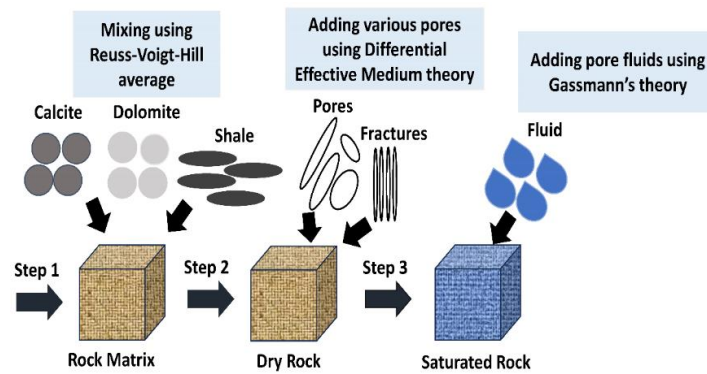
Mixing using Reuss-Voigt-Hill average

Adding various pores using Differential Effective Medium theory

Adding pore fluids using Gassmann's theory

Calcite
Dolomite
Shale
Pores
Fractures
Fluid

Step 1
Step 2
Step 3

Rock Matrix
Dry Rock
Saturated Rock